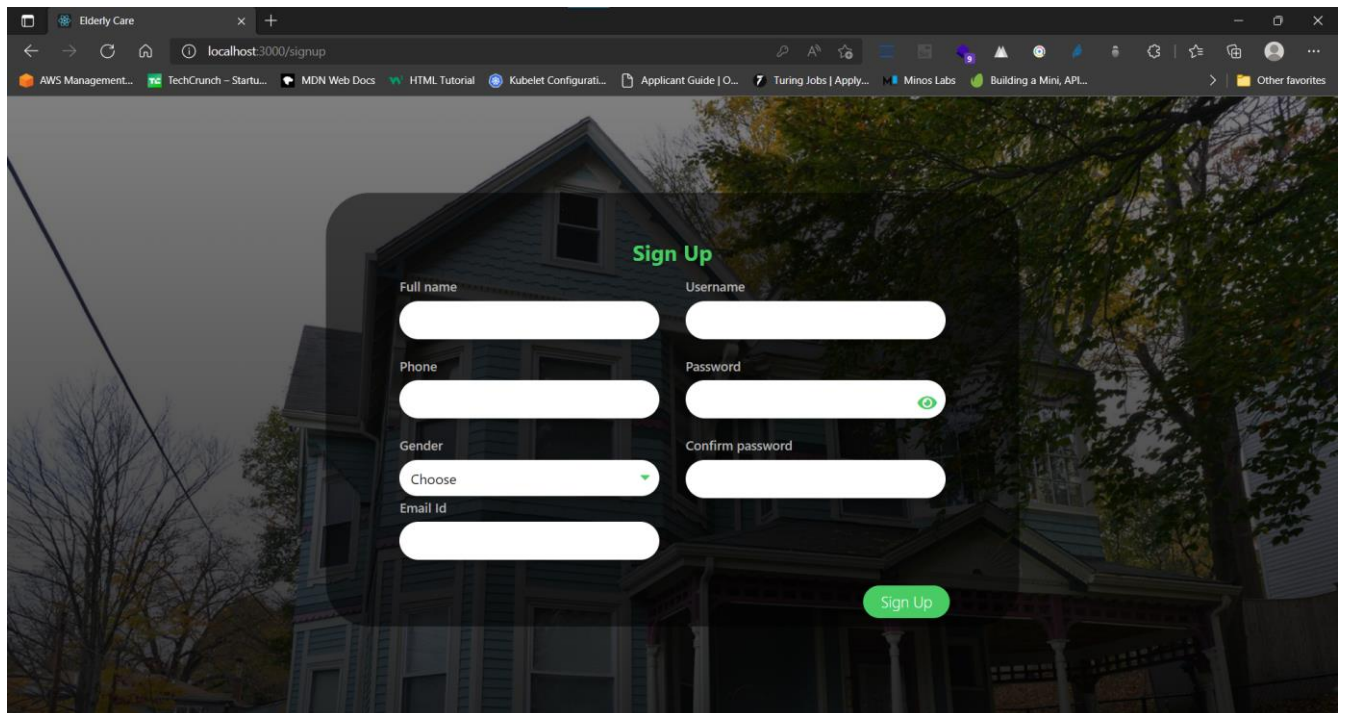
Elderly Care

localhost:3000/signup

AWS Management... TechCrunch – Startu... MDN Web Docs HTML Tutorial Kubelet Configurati... Applicant Guide | O... Turing Jobs | Apply... Minos Labs Building a Mini, API... Other favorites

Sign Up

Full name

Username

Phone

Password

Gender

Choose

Confirm password

Email Id

Sign Up